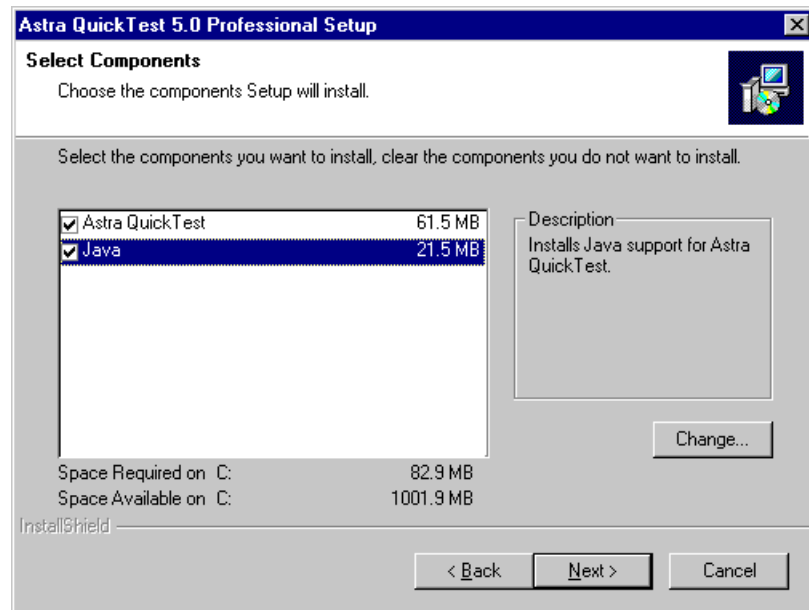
Astra QuickTest 5.0 Professional Setup

Select Components
Choose the components Setup will install.

Select the components you want to install, clear the components you do not want to install.

| Component | Size |
|---|---|
| Astra QuickTest | 61.5 MB |
| Java | 21.5 MB |

Description
Installs Java support for Astra QuickTest.

Change...

Space Required on C: 82.9 MB
Space Available on C: 1001.9 MB

InstallShield

< Back
Next >
Cancel